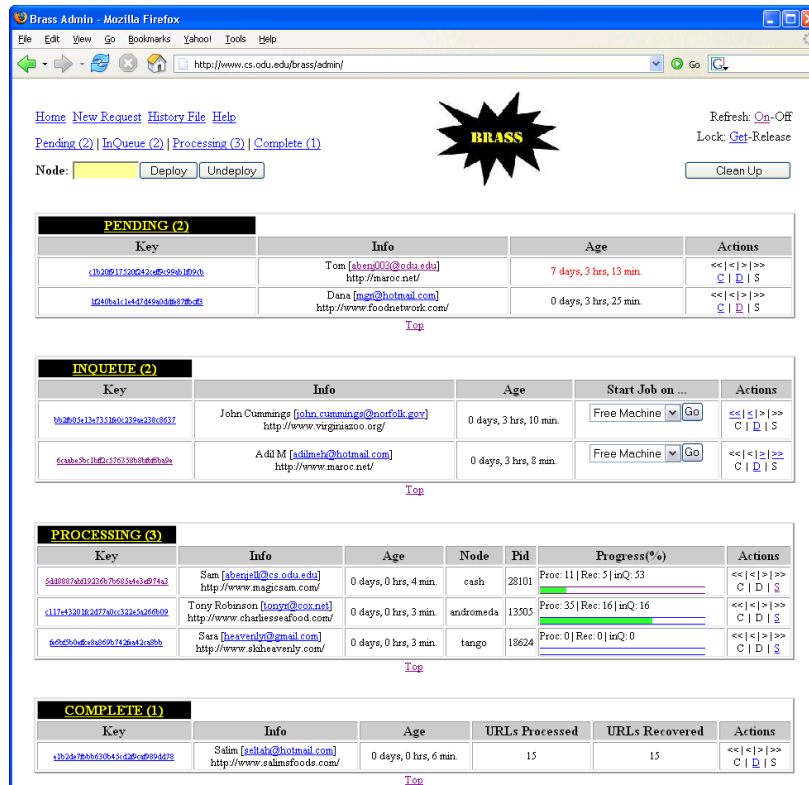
Brass Admin - Mozilla Firefox

File Edit View Go Bookmarks Yahoo! Tools Help

http://www.cs.odu.edu/brass/admin/

Go

Home New Request History File Help

Pending (2) | InQueue (2) | Processing (3) | Complete (1)

Node: Deploy Undeploy

BRASS

Refresh: On-Off

Lock: Get-Release

Clean Up

PENDING (2)

| Key | Info | Age | Actions |
|---|---|---|---|
| c1b20f917520f242cdf9c99ab1f59cb | Tom [abenj003@odu.edu] http://maroc.net/ | 7 days, 3 hrs, 13 min. | << \| < \| > \| >> C \| D \| S |
| 1f240ba1c1e4d7d49a0dd6a87fbcdf3 | Dana [mgr@hotmail.com] http://www.foodnetwork.com/ | 0 days, 3 hrs, 25 min. | << \| < \| > \| >> C \| D \| S |

Top

INQUEUE (2)

| Key | Info | Age | Start Job on ... | Actions |
|---|---|---|---|---|
| bb2fb05e13e7351b0c239ae238c8637 | John Cummings [john.cummings@norfolk.gov] http://www.virginiazoo.org/ | 0 days, 3 hrs, 10 min. | Free Machine Go | << \| < \| > \| >> C \| D \| S |
| 6caabe5bc1bdf2c576358b8dbdfb8a9e | Adil M [adilmelz@hotmail.com] http://www.maroc.net/ | 0 days, 3 hrs, 8 min. | Free Machine Go | << \| < \| > \| >> C \| D \| S |

Top

PROCESSING (3)

| Key | Info | Age | Node | Pid | Progress(%) | Actions |
|---|---|---|---|---|---|---|
| 5dd8887abf19236b7b685a4e3d974a3 | Sam [abenjell@cs.odu.edu] http://www.magicsam.com/ | 0 days, 0 hrs, 4 min. | cash | 28101 | Proc: 11 \| Rec: 5 \| inQ: 53 | << \| < \| > \| >> C \| D \| S |
| c117e43201f2d77a0cc322e5a26f0b09 | Tony Robinson [tonyr@cox.net] http://www.charliesseafood.com/ | 0 days, 0 hrs, 3 min. | andromeda | 13505 | Proc: 35 \| Rec: 16 \| inQ: 16 | << \| < \| > \| >> C \| D \| S |
| 6e9bf5b0e8ce8a869b7426a42ca8bb | Sara [heavenly@gmail.com] http://www.skiheavenly.com/ | 0 days, 0 hrs, 3 min. | tango | 18624 | Proc: 0 \| Rec: 0 \| inQ: 0 | << \| < \| > \| >> C \| D \| S |

Top

COMPLETE (1)

| Key | Info | Age | URLs Processed | URLs Recovered | Actions |
|---|---|---|---|---|---|
| e1b2da7fbbb630b45cd2f9ca989dd78 | Salim [seltah@hotmail.com] http://www.salimsfoods.com/ | 0 days, 0 hrs, 6 min. | 15 | 15 | << \| < \| > \| >> C \| D \| S |

Top